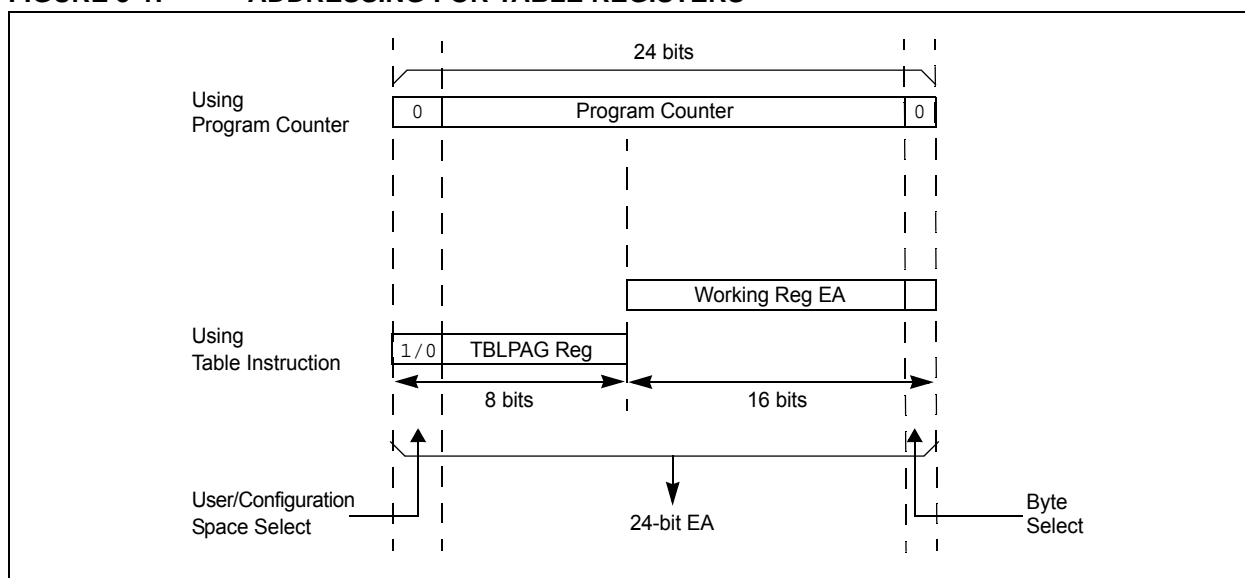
FIGURE 6-1: ADDRESSING FOR TABLE REGISTERS

24 bits

Using Program Counter

0

Program Counter

0

Working Reg EA

Using Table Instruction

1/0

TBLPAG Reg

8 bits

16 bits

User/Configuration Space Select

24-bit EA

Byte Select